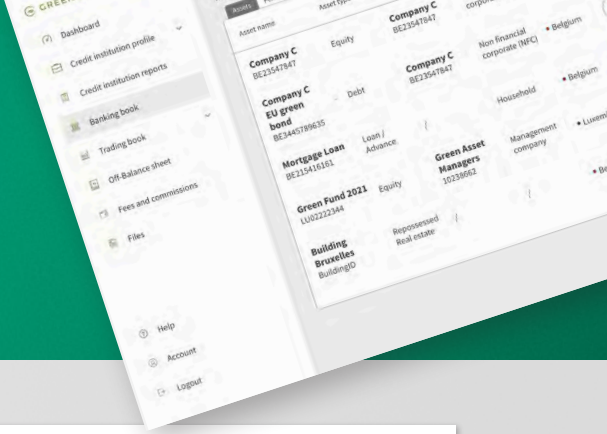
GREEN

Dashboard

Credit institution profile

Credit institution reports

Banking book

Trading book

Off-Balance sheet

Fees and commissions

Files

Help

Account

Logout

Assets

Asset name

Asset type

| Asset name | Asset type | | | | |
|---|---|---|---|---|---|
| Company C BE23547847 | Equity | Company C BE23547847 | Non financial corporate (NFC) | • Belgium |
| Company C EU green bond BE3445789635 | Debt | Company C BE23547847 | Household | • Belgium |
| Mortgage Loan BE215416161 | Loan / Advance | / | Management company | • Luxem |
| Green Fund 2021 LU02222344 | Equity | Green Asset Managers 10238662 | / | • Be |
| Building Bruxelles BuildingID | Repossessed Real estate | / | | |